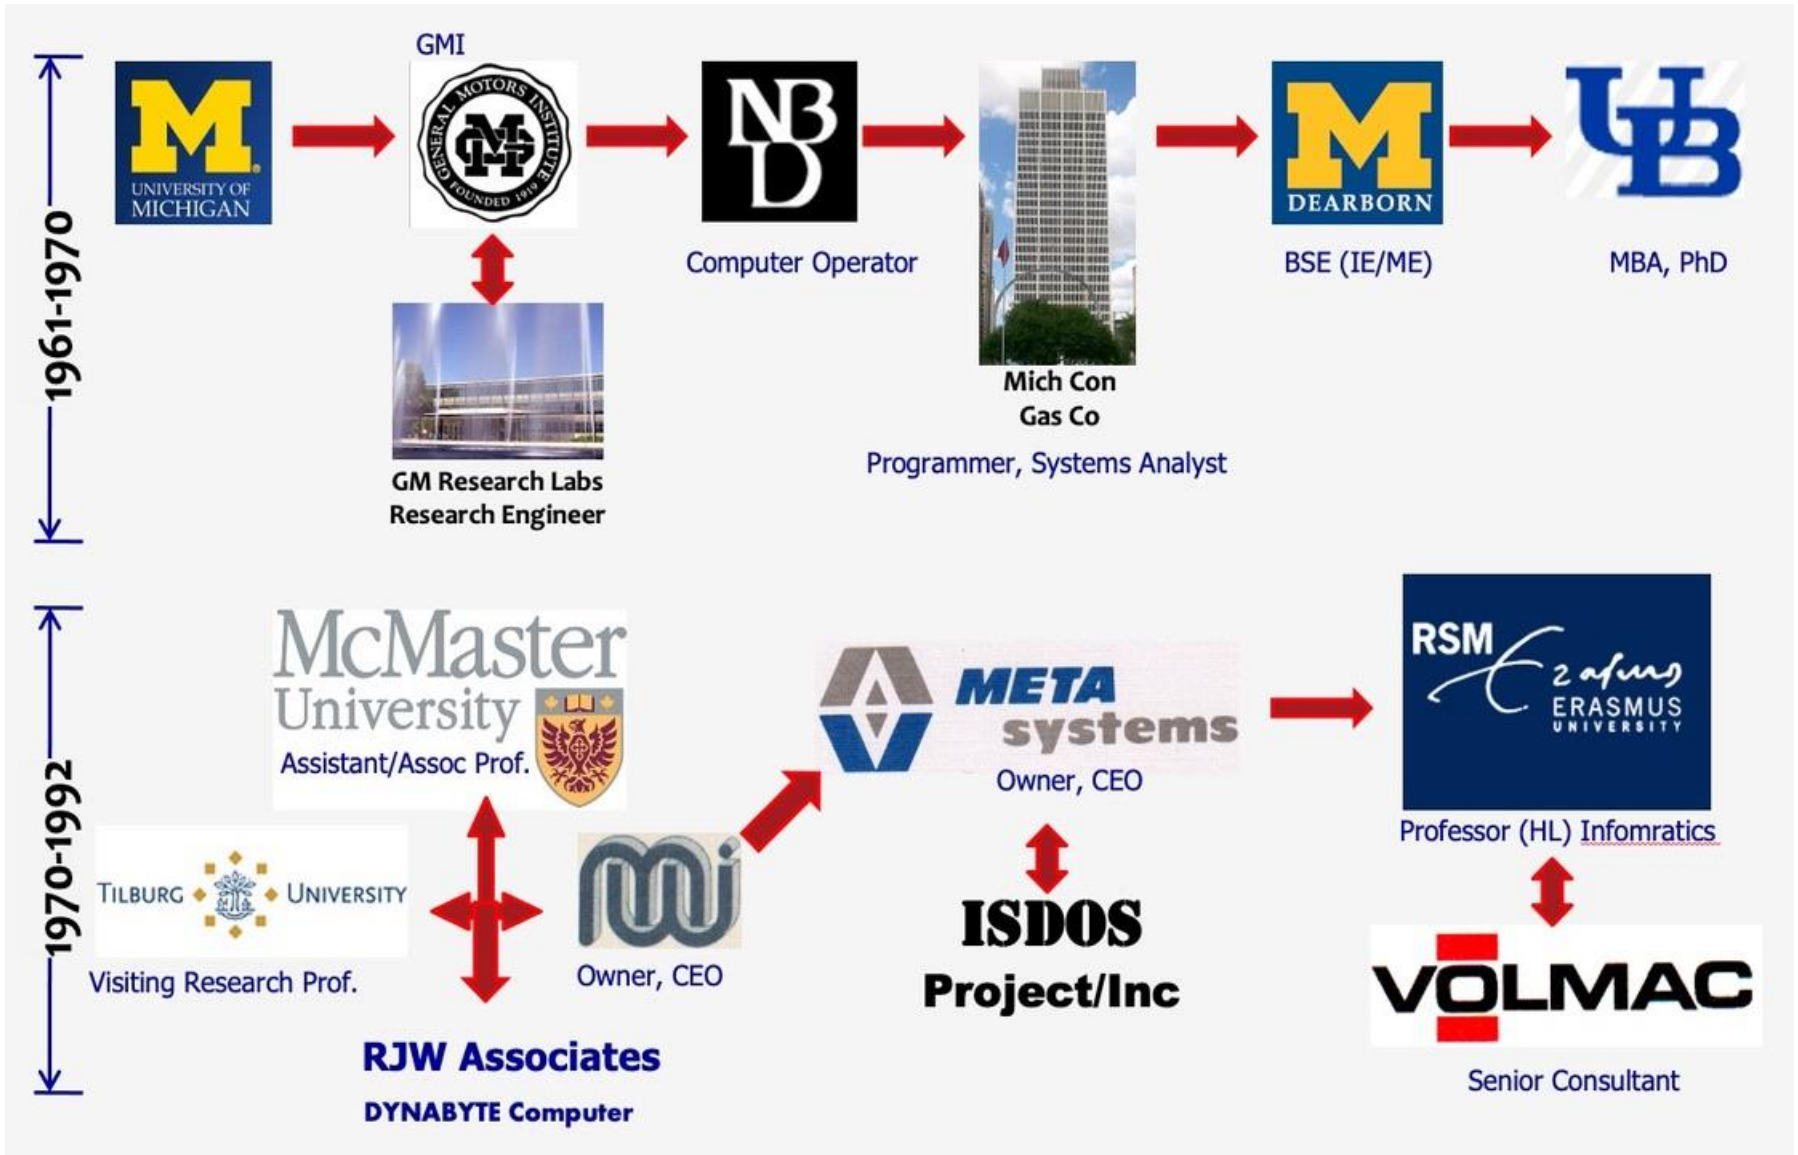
1961-1970

M UNIVERSITY OF MICHIGAN

GMI

GENERAL MOTORS INSTITUTE FOUNDED 1919

GM Research Labs
Research Engineer

NBD

Computer Operator

Mich Con
Gas Co

Programmer, Systems Analyst

M DEARBORN

BSE (IE/ME)

UB

MBA, PhD

1970-1992

McMaster University

Assistant/Assoc Prof.

TILBURG UNIVERSITY

Visiting Research Prof.

Owner, CEO

RJW Associates

DYNABYTE Computer

META systems

Owner, CEO

ISDOS

Project/Inc

RSM Erasmus ERASMUS UNIVERSITY

Professor (HL) Infomratics

VOLMAC

Senior Consultant